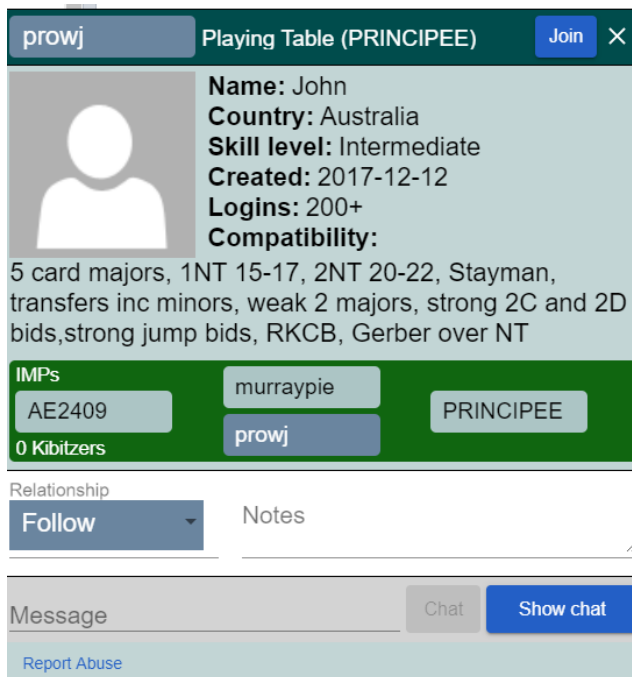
prowj Playing Table (PRINCIPEE) Join ×

Name: John
Country: Australia
Skill level: Intermediate
Created: 2017-12-12
Logins: 200+
Compatibility:
5 card majors, 1NT 15-17, 2NT 20-22, Stayman, transfers inc minors, weak 2 majors, strong 2C and 2D bids,strong jump bids, RKCB, Gerber over NT

IMPs
AE2409
0 Kibitzers
murraypie
prowj
PRINCIPEE

Relationship
Follow
Notes

Message
Chat
Show chat

Report Abuse